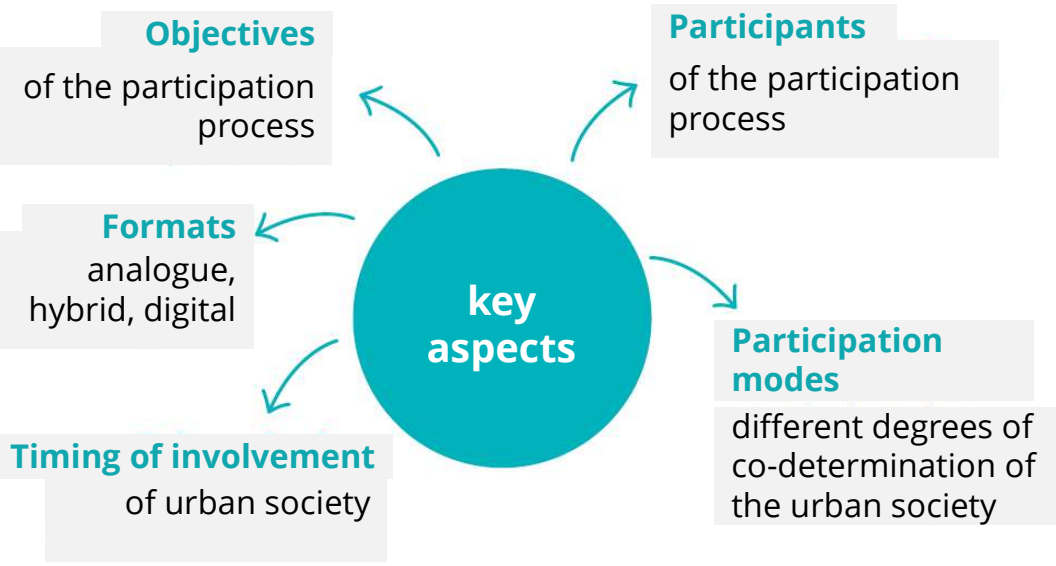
key aspects

Objectives
of the participation process

Participants
of the participation process

Formats
analogue, hybrid, digital

Participation modes
different degrees of co-determination of the urban society

Timing of involvement
of urban society